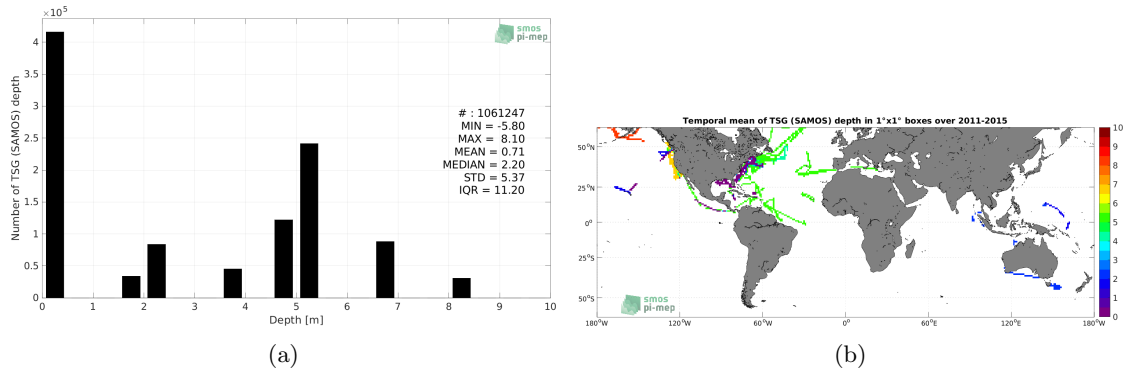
$\times 10^5$

smos pi-mep

Number of TSG (SAMOS) depth

4.5
4
3.5
3
2.5
2
1.5
1
0.5
0

# : 1061247
MIN = -5.80
MAX = 8.10
MEAN = 0.71
MEDIAN = 2.20
STD = 5.37
IQR = 11.20

0 1 2 3 4 5 6 7 8 9 10

Depth [m]

(a)

Temporal mean of TSG (SAMOS) depth in 1°x1° boxes over 2011-2015

50°N
25°N
0°
25°S
50°S

smos pi-mep

180°W 120°W 60°W 0° 60°E 120°E 180°W

10
9
8
7
6
5
4
3
2
1
0

(b)